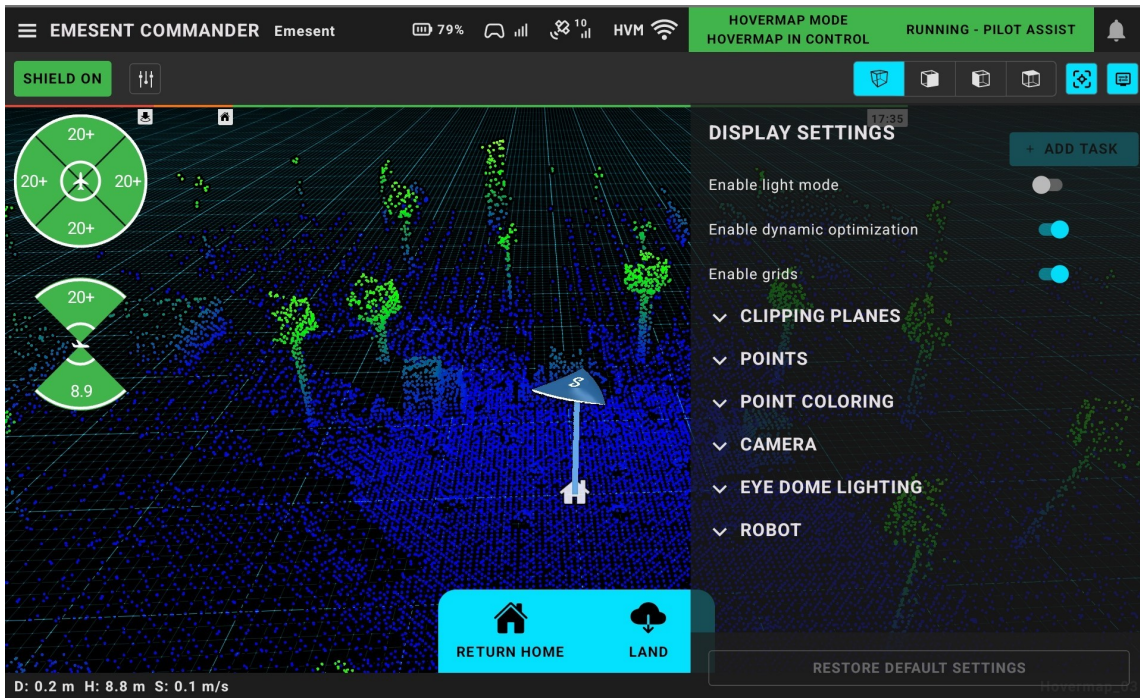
EMESENT COMMANDER Emesent

79%

10

HVM

HOVERMAP MODE
HOVERMAP IN CONTROL

RUNNING - PILOT ASSIST

SHIELD ON

20+
20+ 20+
20+

20+
8.9

S

17:35

DISPLAY SETTINGS

+ ADD TASK

Enable light mode

Enable dynamic optimization

Enable grids

CLIPPING PLANES

POINTS

POINT COLORING

CAMERA

EYE DOME LIGHTING

ROBOT

RETURN HOME

LAND

RESTORE DEFAULT SETTINGS

D: 0.2 m H: 8.8 m S: 0.1 m/s

Hovermap_S